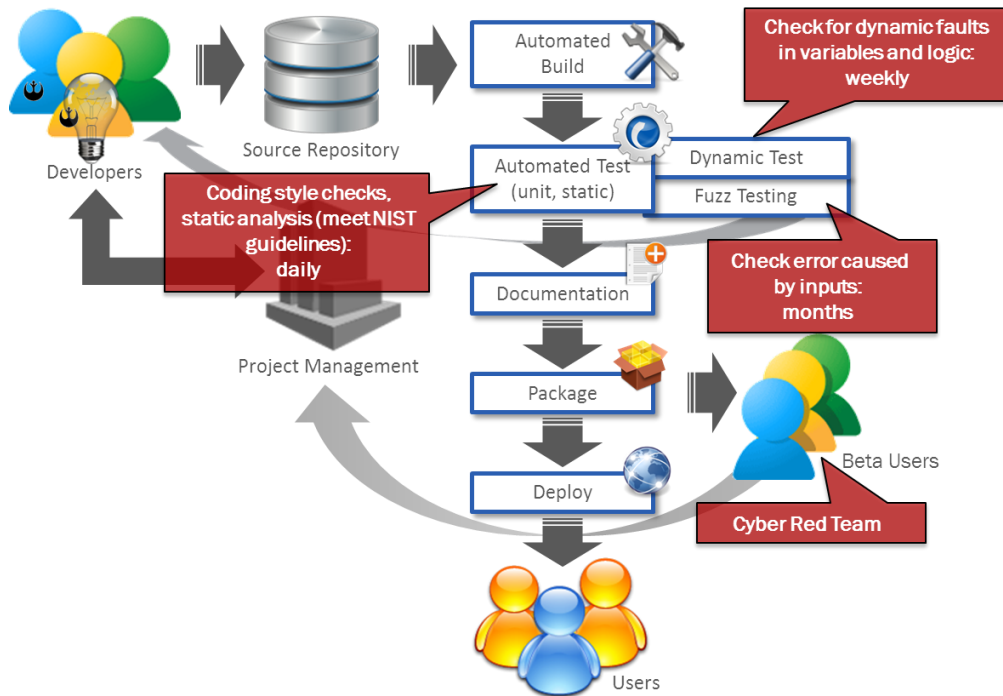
Developers

Source Repository

Automated Build

Check for dynamic faults in variables and logic: weekly

Automated Test (unit, static)

Dynamic Test

Fuzz Testing

Coding style checks, static analysis (meet NIST guidelines): daily

Documentation

Check error caused by inputs: months

Project Management

Package

Beta Users

Deploy

Cyber Red Team

Users